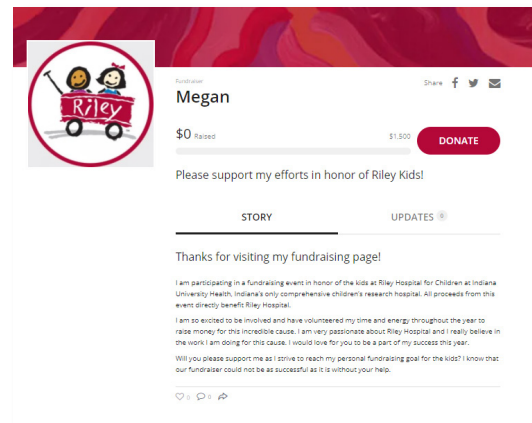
Riley

Fundraiser

Megan

Share

$0 Raised

$1,500

DONATE

Please support my efforts in honor of Riley Kids!

STORY

UPDATES 0

Thanks for visiting my fundraising page!

I am participating in a fundraising event in honor of the kids at Riley Hospital for Children at Indiana University Health, Indiana's only comprehensive children's research hospital. All proceeds from this event directly benefit Riley Hospital.

I am so excited to be involved and have volunteered my time and energy throughout the year to raise money for this incredible cause. I am very passionate about Riley Hospital and I really believe in the work I am doing for this cause. I would love for you to be a part of my success this year.

Will you please support me as I strive to reach my personal fundraising goal for the kids? I know that our fundraiser could not be as successful as it is without your help.

0 0